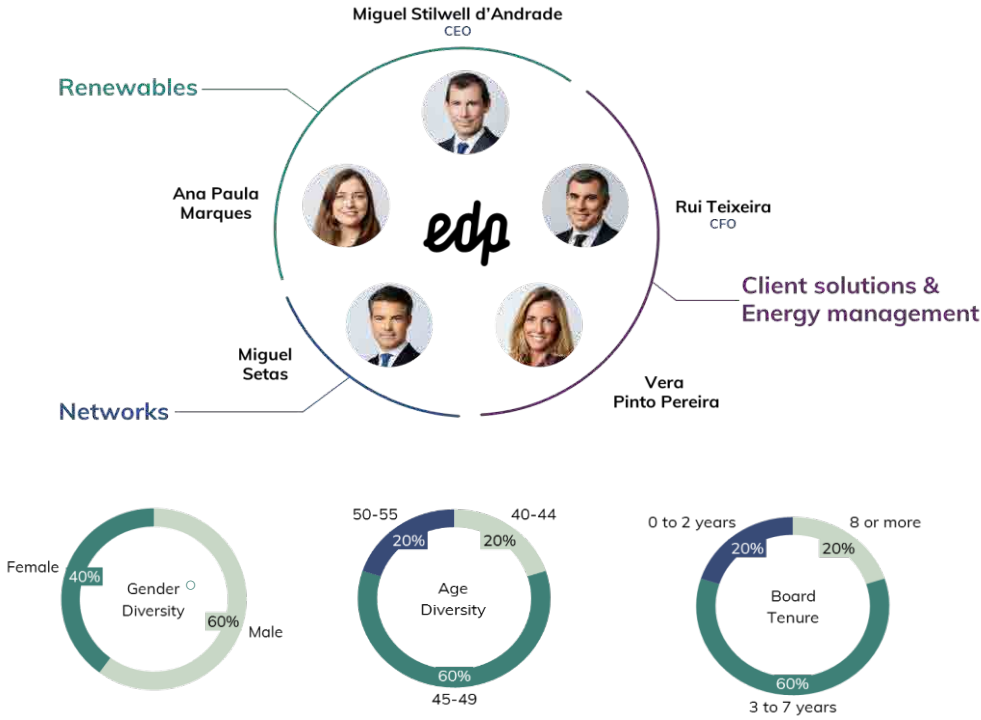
Miguel Stilwell d'Andrade
CEO

Renewables

Ana Paula Marques

edp

Rui Teixeira
CFO

Client solutions & Energy management

Miguel Setas

Vera Pinto Pereira

Networks

Female
40%
Gender Diversity
60%
Male

50-55
20%
40-44
20%
Age Diversity
60%
45-49

0 to 2 years
20%
8 or more
20%
Board Tenure
60%
3 to 7 years